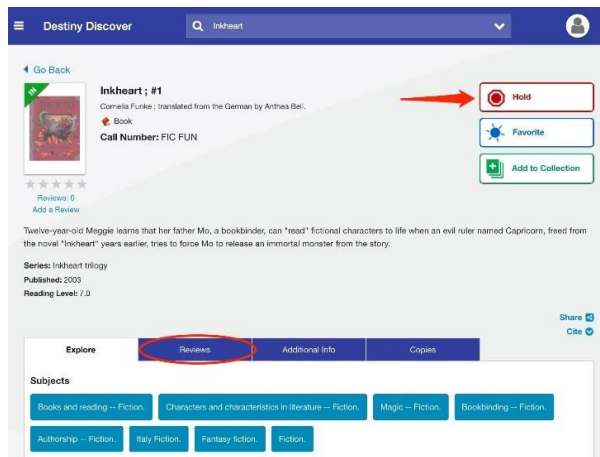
Destiny Discover

Inkheart

Go Back

IN

Inkheart ; #1

Cornelia Funke ; translated from the German by Anthea Bell.

Book

Call Number: FIC FUN

Hold

Favorite

Add to Collection

Reviews: 0

Add a Review

Twelve-year-old Meggie learns that her father Mo, a bookbinder, can "read" fictional characters to life when an evil ruler named Capricorn, freed from the novel "Inkheart" years earlier, tries to force Mo to release an immortal monster from the story.

Series: Inkheart trilogy

Published: 2003

Reading Level: 7.0

Share

Cite

Explore

Reviews

Additional Info

Copies

Subjects

Books and reading -- Fiction.

Characters and characteristics in literature -- Fiction.

Magic -- Fiction.

Bookbinding -- Fiction.

Authorship -- Fiction.

Italy Fiction.

Fantasy fiction.

Fiction.